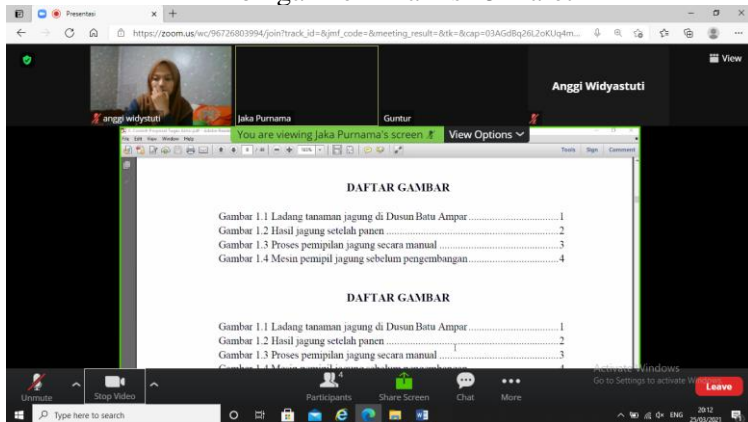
Presentasi

https://zoom.us/wc/96726803994/join?track_id=&jmf_code=&meeting_result=&tk=&cap=03AGdBq26L2oKUq4m...

View

anggi widystuti

Jaka Purnama

Guntur

Anggi Widyastuti

You are viewing Jaka Purnama's screen

View Options

File Edit View Window Help

Tools Sign Comment

DAFTAR GAMBAR

Gambar 1.1 Ladang tanaman jagung di Dusun Batu Ampar ........................................1
Gambar 1.2 Hasil jagung setelah panen ........................................2
Gambar 1.3 Proses pemipilan jagung secara manual ........................................3
Gambar 1.4 Mesin pemipil jagung sebelum pengembangan........................................4

DAFTAR GAMBAR

Gambar 1.1 Ladang tanaman jagung di Dusun Batu Ampar ........................................1
Gambar 1.2 Hasil jagung setelah panen ........................................2
Gambar 1.3 Proses pemipilan jagung secara manual ........................................3
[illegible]

Activate Windows
Go to Settings to activate W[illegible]

Unmute

Stop Video

Participants 4

Share Screen

Chat

More

Leave

Type here to search

ENG

20:12
25/03/2021